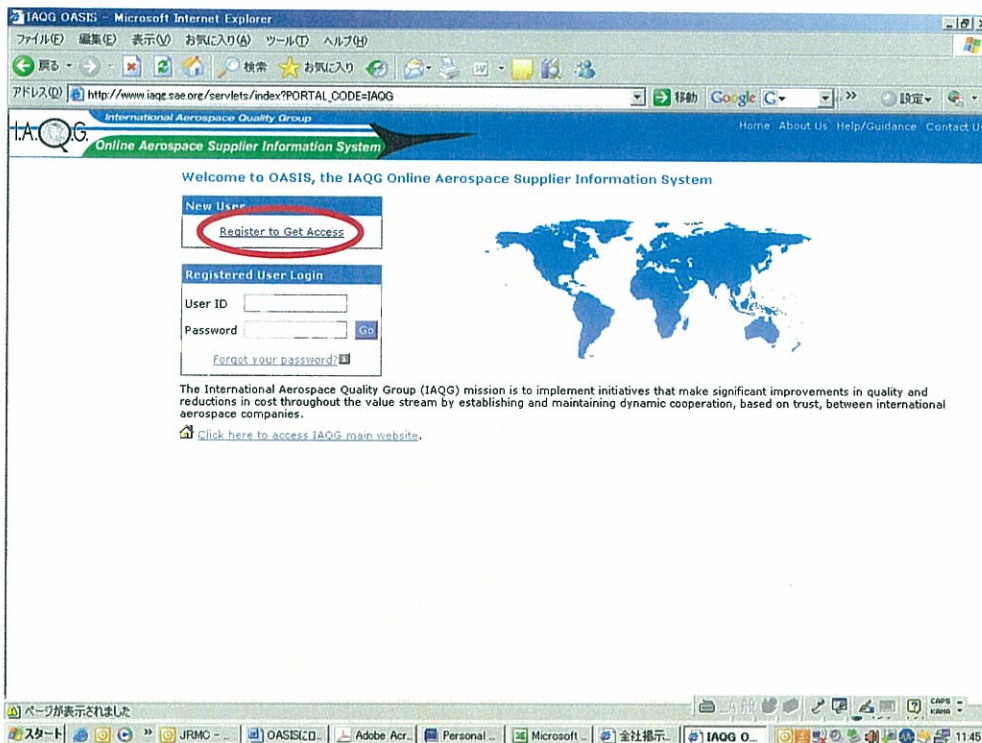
IAQG OASIS - Microsoft Internet Explorer

ファイル(F) 編集(E) 表示(V) お気に入り(A) ツール(T) ヘルプ(H)

戻る 検索 お気に入り

アドレス(D) http://www.iaqg.sae.org/servlets/index?PORTAL_CODE=IAQG

移動 Google G 設定

I.A.Q.G. International Aerospace Quality Group

Online Aerospace Supplier Information System

Home About Us Help/Guidance Contact Us

Welcome to OASIS, the IAQG Online Aerospace Supplier Information System

New User

Register to Get Access

Registered User Login

User ID

Password Go

Forgot your password?

The International Aerospace Quality Group (IAQG) mission is to implement initiatives that make significant improvements in quality and reductions in cost throughout the value stream by establishing and maintaining dynamic cooperation, based on trust, between international aerospace companies.

Click here to access IAQG main website.

ページが表示されました

スタート JRMC - OASISにロ... Adobe Acr... Personal ... Microsoft ... 全社掲示... IAQG O... CAPS KANA 11:45